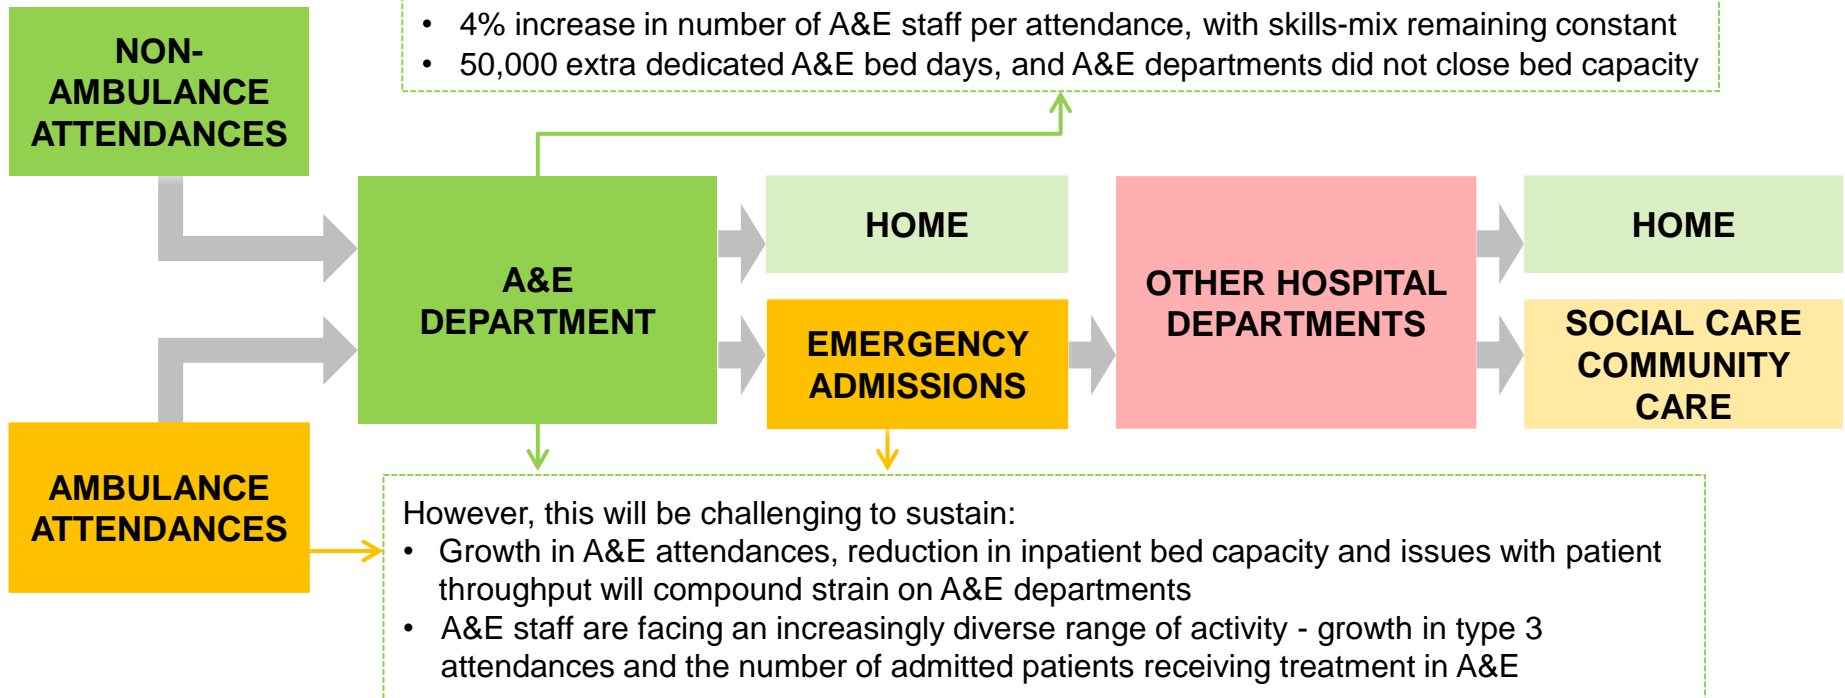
• 4% increase in number of A&E staff per attendance, with skills-mix remaining constant
• 50,000 extra dedicated A&E bed days, and A&E departments did not close bed capacity

NON-AMBULANCE ATTENDANCES

A&E DEPARTMENT

HOME

EMERGENCY ADMISSIONS

OTHER HOSPITAL DEPARTMENTS

HOME

SOCIAL CARE COMMUNITY CARE

AMBULANCE ATTENDANCES

However, this will be challenging to sustain:
• Growth in A&E attendances, reduction in inpatient bed capacity and issues with patient throughput will compound strain on A&E departments
• A&E staff are facing an increasingly diverse range of activity - growth in type 3 attendances and the number of admitted patients receiving treatment in A&E